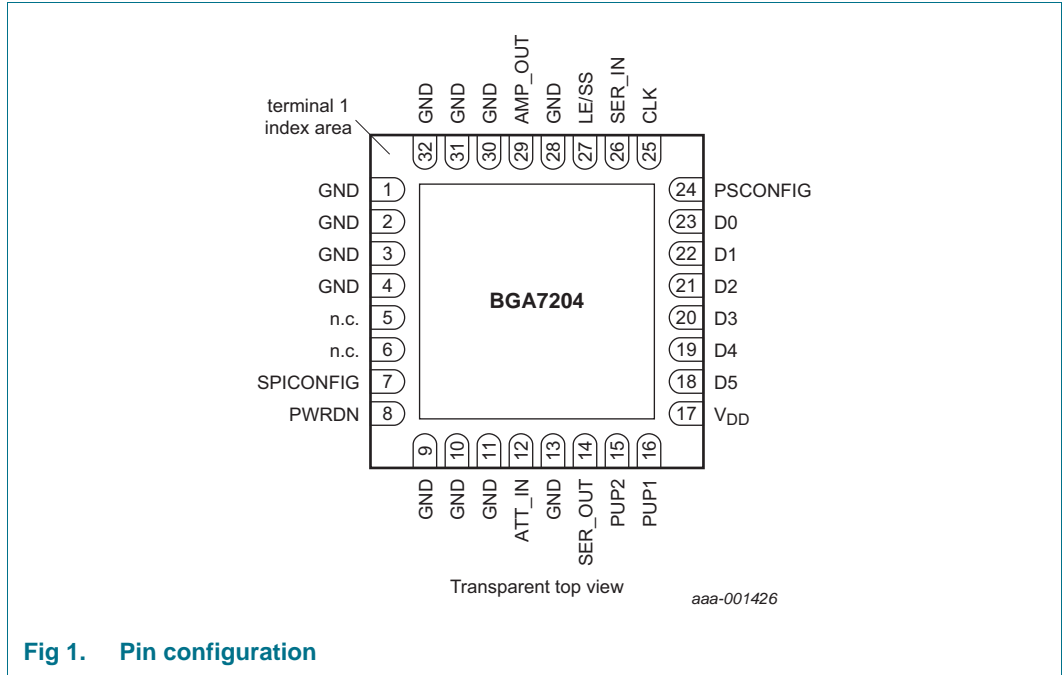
terminal 1 index area

GND GND GND AMP_OUT GND LE/SS SER_IN CLK

32 31 30 29 28 27 26 25

GND 1
GND 2
GND 3
GND 4
n.c. 5
n.c. 6
SPICONFIG 7
PWRDN 8

BGA7204

24 PSCONFIG
23 D0
22 D1
21 D2
20 D3
19 D4
18 D5
17 $V_{DD}$

9 10 11 12 13 14 15 16

GND GND GND ATT_IN GND SER_OUT PUP2 PUP1

Transparent top view

aaa-001426

Fig 1. Pin configuration